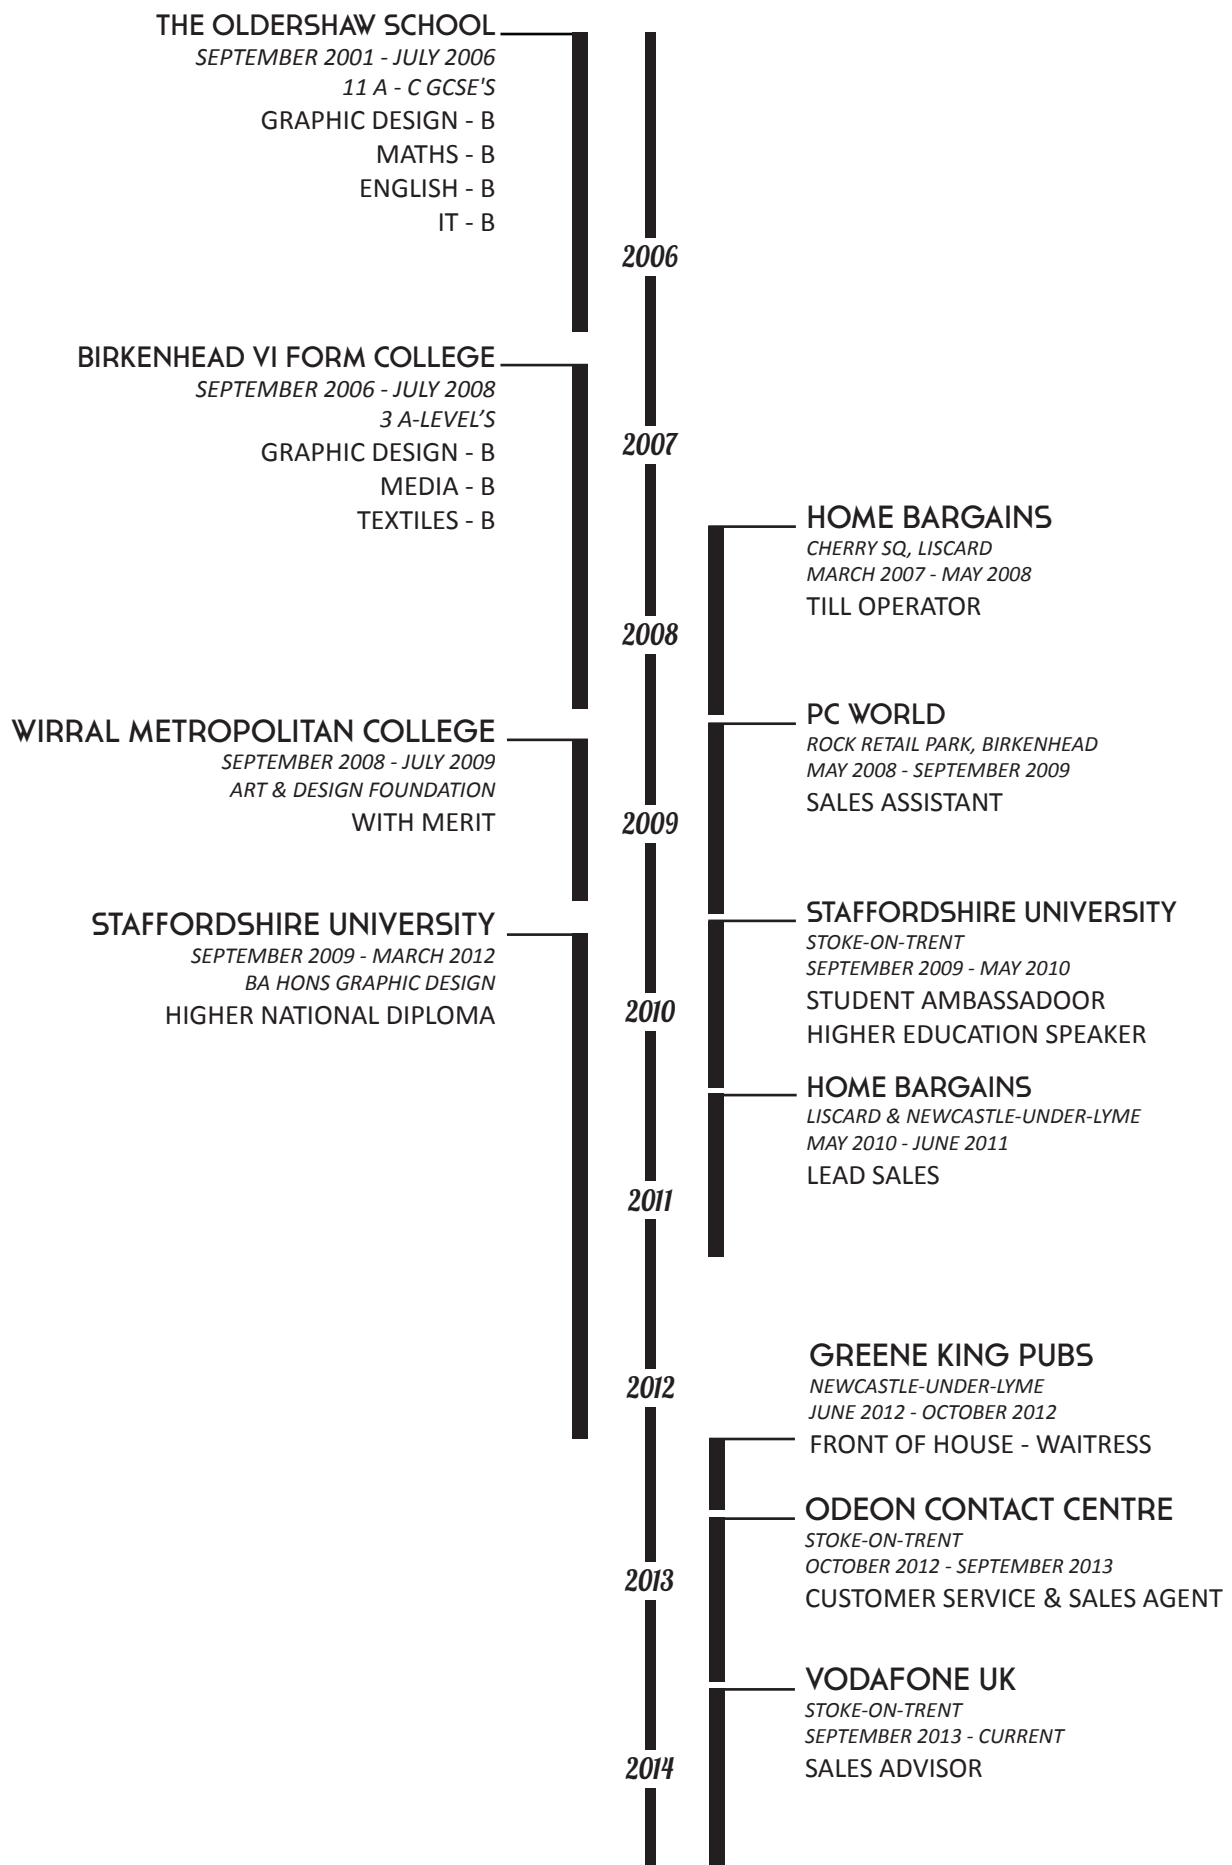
THE OLDERSHAW SCHOOL
SEPTEMBER 2001 - JULY 2006
11 A - C GCSE'S
GRAPHIC DESIGN - B
MATHS - B
ENGLISH - B
IT - B

2006

BIRKENHEAD VI FORM COLLEGE
SEPTEMBER 2006 - JULY 2008
3 A-LEVEL'S
GRAPHIC DESIGN - B
MEDIA - B
TEXTILES - B

2007

HOME BARGAINS
CHERRY SQ, LISCARD
MARCH 2007 - MAY 2008
TILL OPERATOR

2008

WIRRAL METROPOLITAN COLLEGE
SEPTEMBER 2008 - JULY 2009
ART & DESIGN FOUNDATION
WITH MERIT

PC WORLD
ROCK RETAIL PARK, BIRKENHEAD
MAY 2008 - SEPTEMBER 2009
SALES ASSISTANT

2009

STAFFORDSHIRE UNIVERSITY
SEPTEMBER 2009 - MARCH 2012
BA HONS GRAPHIC DESIGN
HIGHER NATIONAL DIPLOMA

STAFFORDSHIRE UNIVERSITY
STOKE-ON-TRENT
SEPTEMBER 2009 - MAY 2010
STUDENT AMBASSADOOR
HIGHER EDUCATION SPEAKER

2010

HOME BARGAINS
LISCARD & NEWCASTLE-UNDER-LYME
MAY 2010 - JUNE 2011
LEAD SALES

2011

GREENE KING PUBS
NEWCASTLE-UNDER-LYME
JUNE 2012 - OCTOBER 2012
FRONT OF HOUSE - WAITRESS

2012

ODEON CONTACT CENTRE
STOKE-ON-TRENT
OCTOBER 2012 - SEPTEMBER 2013
CUSTOMER SERVICE & SALES AGENT

2013

VODAFONE UK
STOKE-ON-TRENT
SEPTEMBER 2013 - CURRENT
SALES ADVISOR

2014